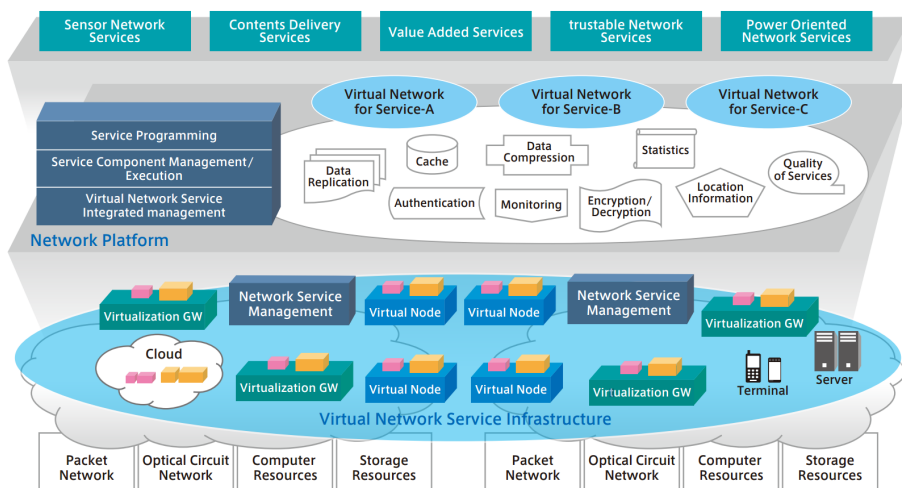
Sensor Network Services

Contents Delivery Services

Value Added Services

trustable Network Services

Power Oriented Network Services

Virtual Network for Service-A

Virtual Network for Service-B

Virtual Network for Service-C

Service Programming

Service Component Management/ Execution

Virtual Network Service Integrated management

Data Replication

Cache

Data Compression

Statistics

Quality of Services

Authentication

Monitoring

Encryption/ Decryption

Location Information

Network Platform

Virtualization GW

Network Service Management

Virtual Node

Virtual Node

Network Service Management

Virtualization GW

Cloud

Virtualization GW

Virtual Node

Virtual Node

Virtualization GW

Terminal

Server

Virtual Network Service Infrastructure

Packet Network

Optical Circuit Network

Computer Resources

Storage Resources

Packet Network

Optical Circuit Network

Computer Resources

Storage Resources